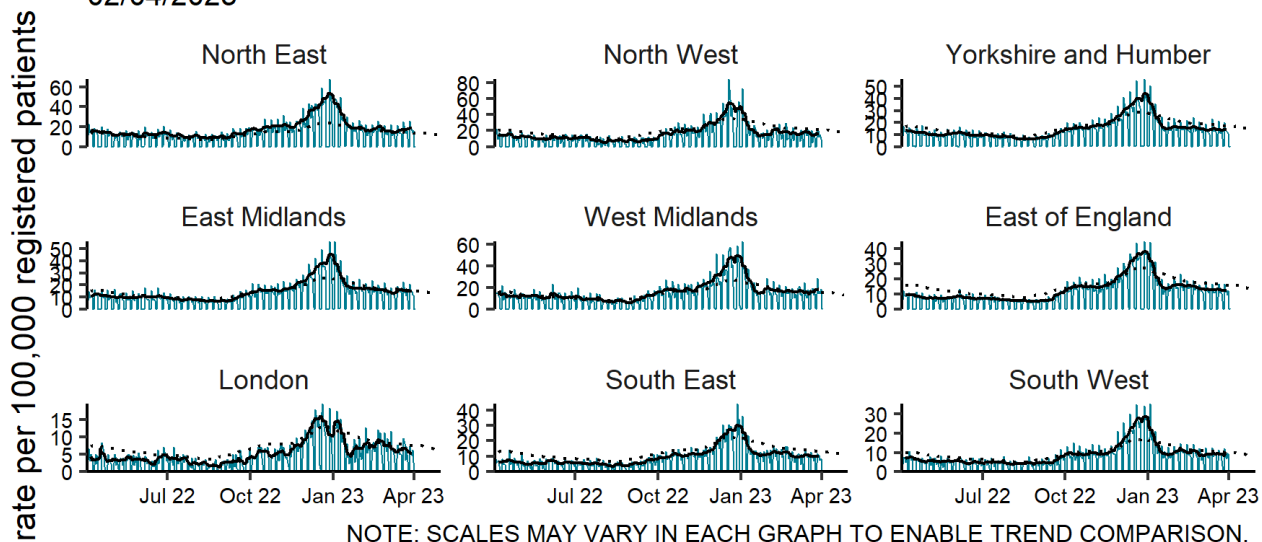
02/04/2023

rate per 100,000 registered patients

North East
60
40
20
0

North West
80
60
40
20
0

Yorkshire and Humber
50
40
30
20
10
0

East Midlands
50
40
30
20
10
0

West Midlands
60
40
20
0

East of England
40
30
20
10
0

London
15
10
5
0
Jul 22
Oct 22
Jan 23
Apr 23

South East
40
30
20
10
0
Jul 22
Oct 22
Jan 23
Apr 23

South West
30
20
10
0
Jul 22
Oct 22
Jan 23
Apr 23

NOTE: SCALES MAY VARY IN EACH GRAPH TO ENABLE TREND COMPARISON.